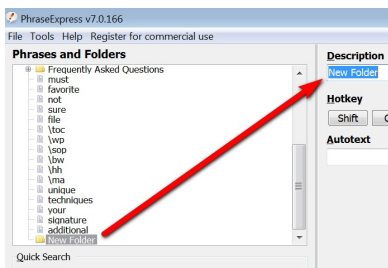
PhraseExpress v7.0.166
File Tools Help Register for commercial use
Phrases and Folders
Frequently Asked Questions
must
favorite
not
sure
file
\toc
\wp
\sop
\bw
\hh
\ma
unique
techniques
your
signature
additional
New Folder
Quick Search
Description
New Folder
Hotkey
Shift
C
Autotext